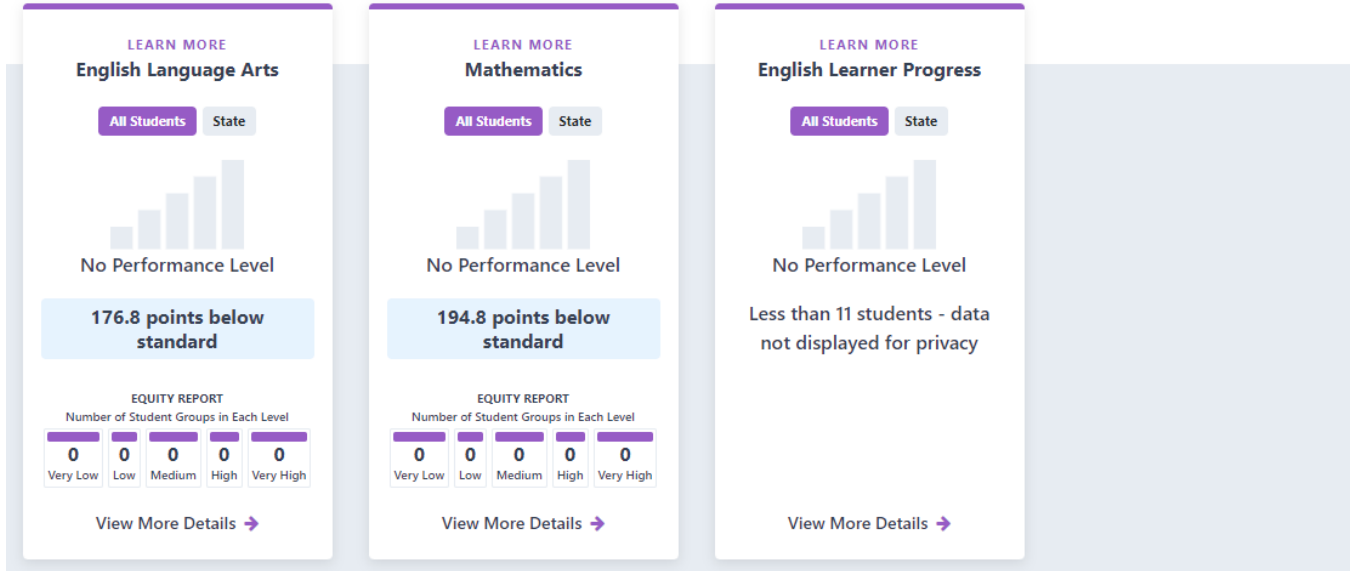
LEARN MORE
English Language Arts

All Students State

No Performance Level

176.8 points below standard

EQUITY REPORT
Number of Student Groups in Each Level

| 0 | 0 | 0 | 0 | 0 |
|---|---|---|---|---|
| Very Low | Low | Medium | High | Very High |

View More Details →

LEARN MORE
Mathematics

All Students State

No Performance Level

194.8 points below standard

EQUITY REPORT
Number of Student Groups in Each Level

| 0 | 0 | 0 | 0 | 0 |
|---|---|---|---|---|
| Very Low | Low | Medium | High | Very High |

View More Details →

LEARN MORE
English Learner Progress

All Students State

No Performance Level

Less than 11 students - data not displayed for privacy

View More Details →